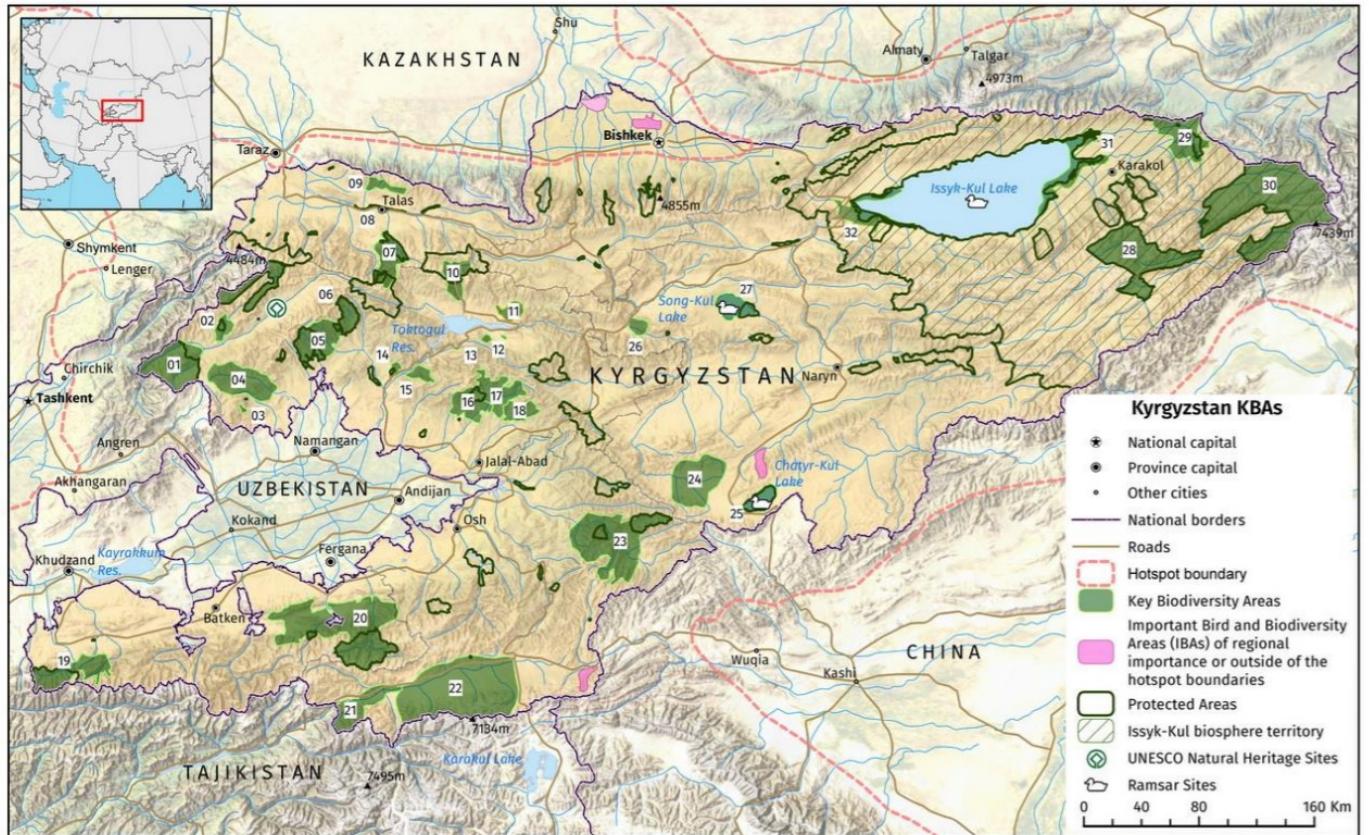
KAZAKHSTAN
Shu
Almaty
Talgar
4973m
Bishkek
Taraz
09
Talas
08
07
10
4855m
Issyk-Kul Lake
31
29
Karakol
30
32
28
7439m
Shymkent
Lenger
4484m
06
02
05
Toktogul Res.
11
Song-Kul Lake
27
01
14
13
12
26
04
15
16
17
18
03
Chirchik
Tashkent
KYRGYZSTAN
Naryn
Angren
Namangan
Jalal-Abad
Akhangaran
UZBEKISTAN
Andijan
24
Chatyr-Kul Lake
25
Kokand
Osh
23
Khudzand
Kayrakkum Res.
Fergana
Batken
20
19
22
21
7134m
Wuqia
Kashi
CHINA
TAJIKISTAN
7495m
Karakul Lake

Kyrgyzstan KBAs
National capital
Province capital
Other cities
National borders
Roads
Hotspot boundary
Key Biodiversity Areas
Important Bird and Biodiversity Areas (IBAs) of regional importance or outside of the hotspot boundaries
Protected Areas
Issyk-Kul biosphere territory
UNESCO Natural Heritage Sites
Ramsar Sites
0 40 80 160 Km